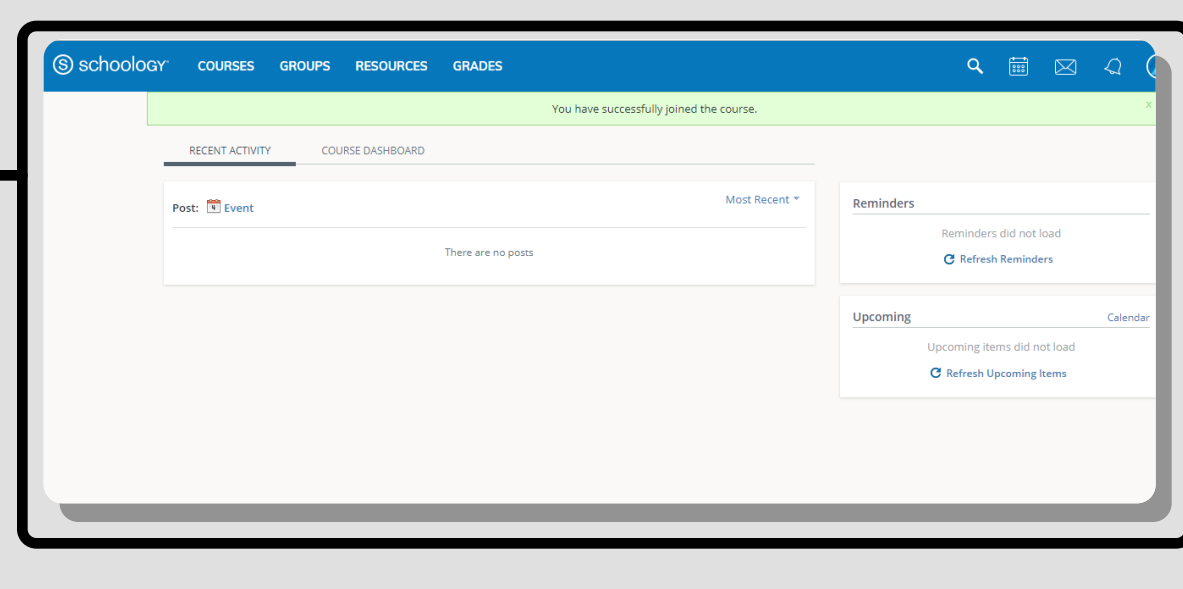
schoology COURSES GROUPS RESOURCES GRADES

You have successfully joined the course.

x

RECENT ACTIVITY COURSE DASHBOARD

Post: Event

Most Recent

There are no posts

Reminders

Reminders did not load

Refresh Reminders

Upcoming

Calendar

Upcoming items did not load

Refresh Upcoming Items